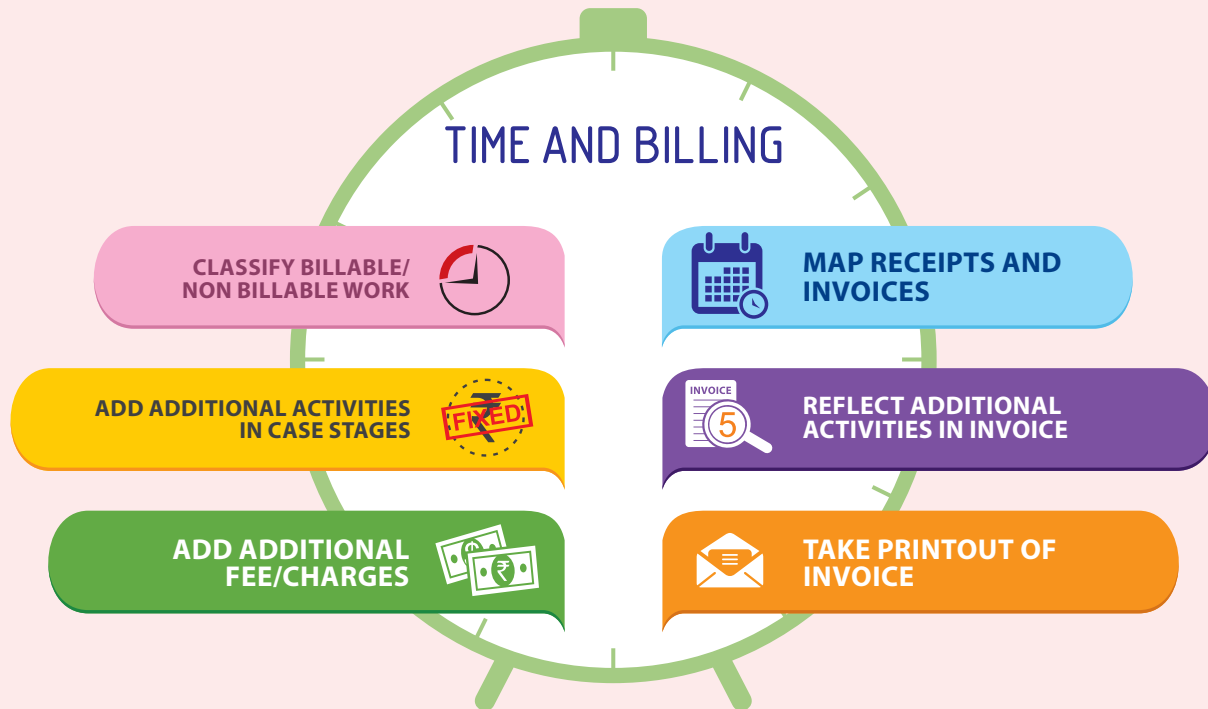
TIME AND BILLING

CLASSIFY BILLABLE/ NON BILLABLE WORK

MAP RECEIPTS AND INVOICES

ADD ADDITIONAL ACTIVITIES IN CASE STAGES

₹ FIXED

INVOICE 5

REFLECT ADDITIONAL ACTIVITIES IN INVOICE

ADD ADDITIONAL FEE/CHARGES

₹

TAKE PRINTOUT OF INVOICE